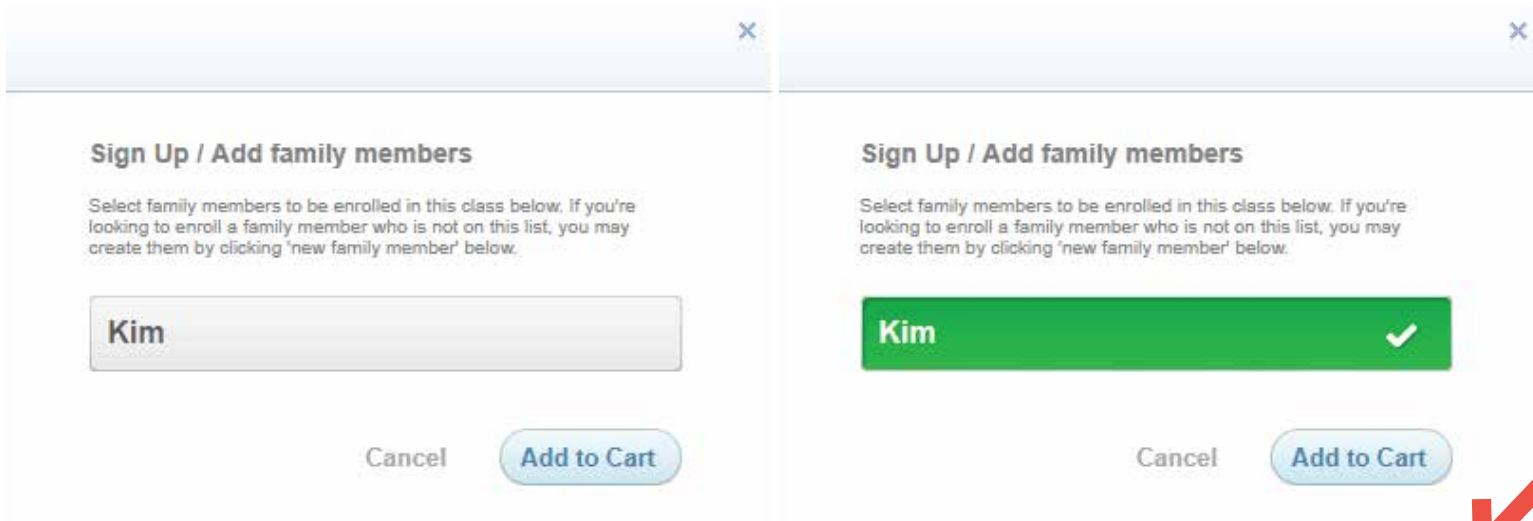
×

Sign Up / Add family members

Select family members to be enrolled in this class below. If you're looking to enroll a family member who is not on this list, you may create them by clicking 'new family member' below.

Kim

Cancel Add to Cart

×

Sign Up / Add family members

Select family members to be enrolled in this class below. If you're looking to enroll a family member who is not on this list, you may create them by clicking 'new family member' below.

Kim ✓

Cancel Add to Cart